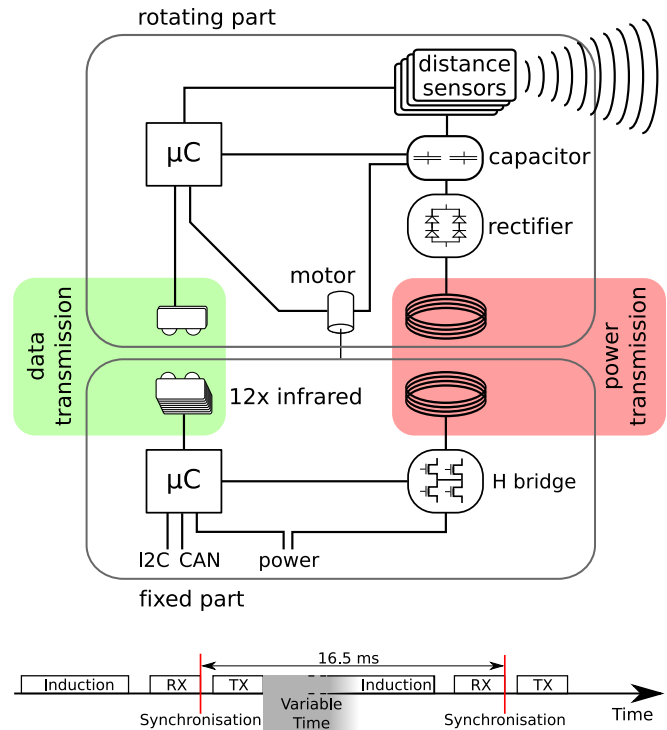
rotating part

distance sensors

µC

capacitor

rectifier

motor

data transmission

power transmission

12x infrared

µC

H bridge

I2C CAN power

fixed part

16.5 ms

Induction RX TX Variable Time Induction RX TX

Synchronisation Synchronisation Time